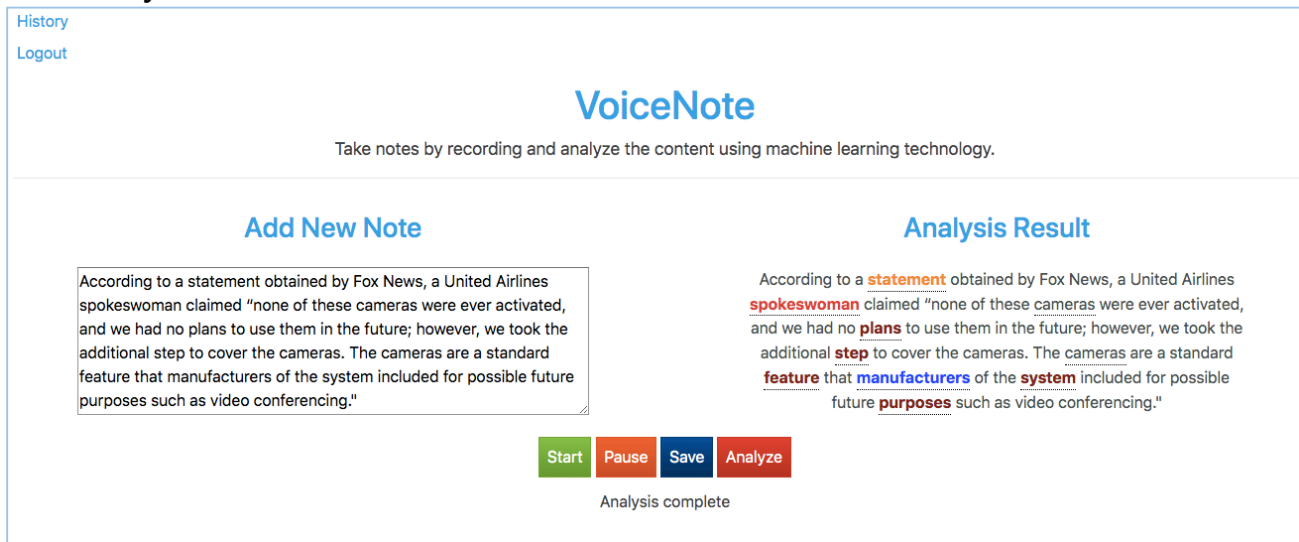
History

Logout

VoiceNote

Take notes by recording and analyze the content using machine learning technology.

Add New Note

According to a statement obtained by Fox News, a United Airlines spokeswoman claimed “none of these cameras were ever activated, and we had no plans to use them in the future; however, we took the additional step to cover the cameras. The cameras are a standard feature that manufacturers of the system included for possible future purposes such as video conferencing."

Analysis Result

According to a statement obtained by Fox News, a United Airlines spokeswoman claimed “none of these cameras were ever activated, and we had no plans to use them in the future; however, we took the additional step to cover the cameras. The cameras are a standard feature that manufacturers of the system included for possible future purposes such as video conferencing."

Start Pause Save Analyze

Analysis complete